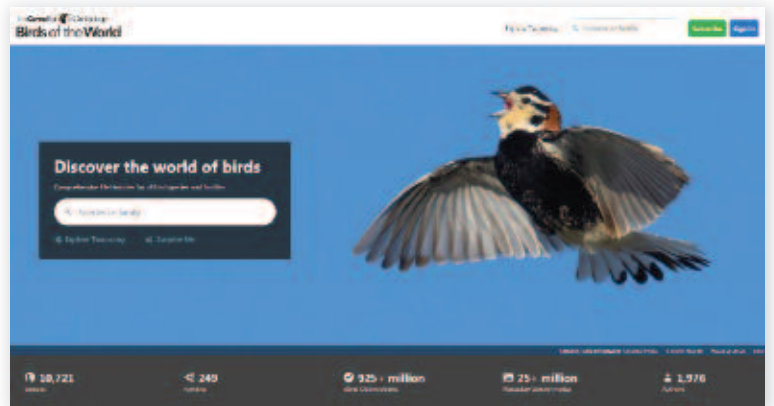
The Cornell Lab of Ornithology
Birds of the World

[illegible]
Subscribe
Sign in

Discover the world of birds
Comprehensive life histories for all bird species and families
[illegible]
Explore Taxonomy
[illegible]

10,721
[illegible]
249
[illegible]
325+ million
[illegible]
25+ million
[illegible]
1,976
Authors